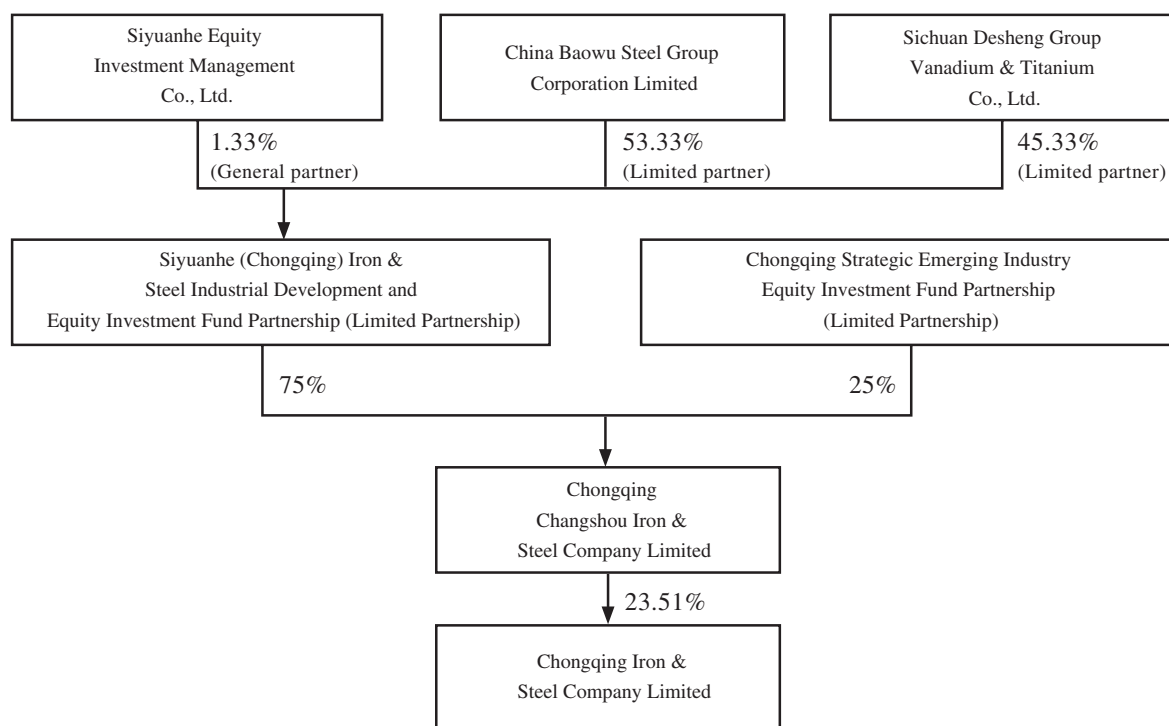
Siyuanhe Equity Investment Management Co., Ltd.

China Baowu Steel Group Corporation Limited

Sichuan Desheng Group Vanadium & Titanium Co., Ltd.

1.33%
(General partner)

53.33%
(Limited partner)

45.33%
(Limited partner)

Siyuanhe (Chongqing) Iron & Steel Industrial Development and Equity Investment Fund Partnership (Limited Partnership)

Chongqing Strategic Emerging Industry Equity Investment Fund Partnership (Limited Partnership)

75%

25%

Chongqing Changshou Iron & Steel Company Limited

23.51%

Chongqing Iron & Steel Company Limited